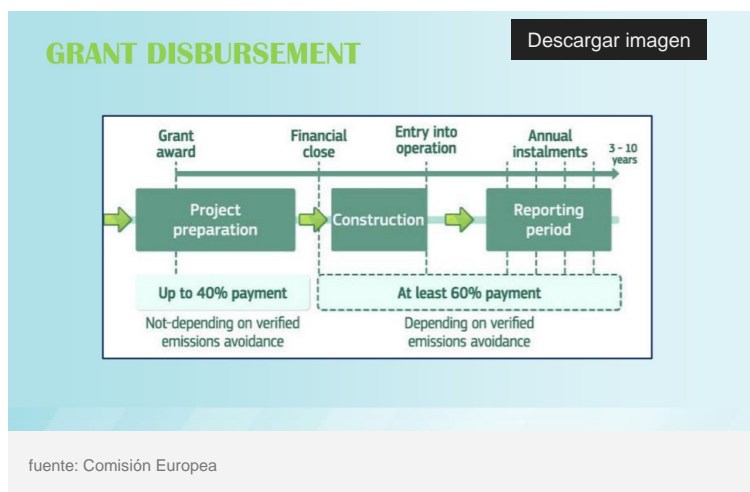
GRANT DISBURSEMENT

Descargar imagen

Grant award

Financial close

Entry into operation

Annual instalments

3 - 10 years

Project preparation

Construction

Reporting period

Up to 40% payment

Not-depending on verified emissions avoidance

At least 60% payment

Depending on verified emissions avoidance

fuente: Comisión Europea